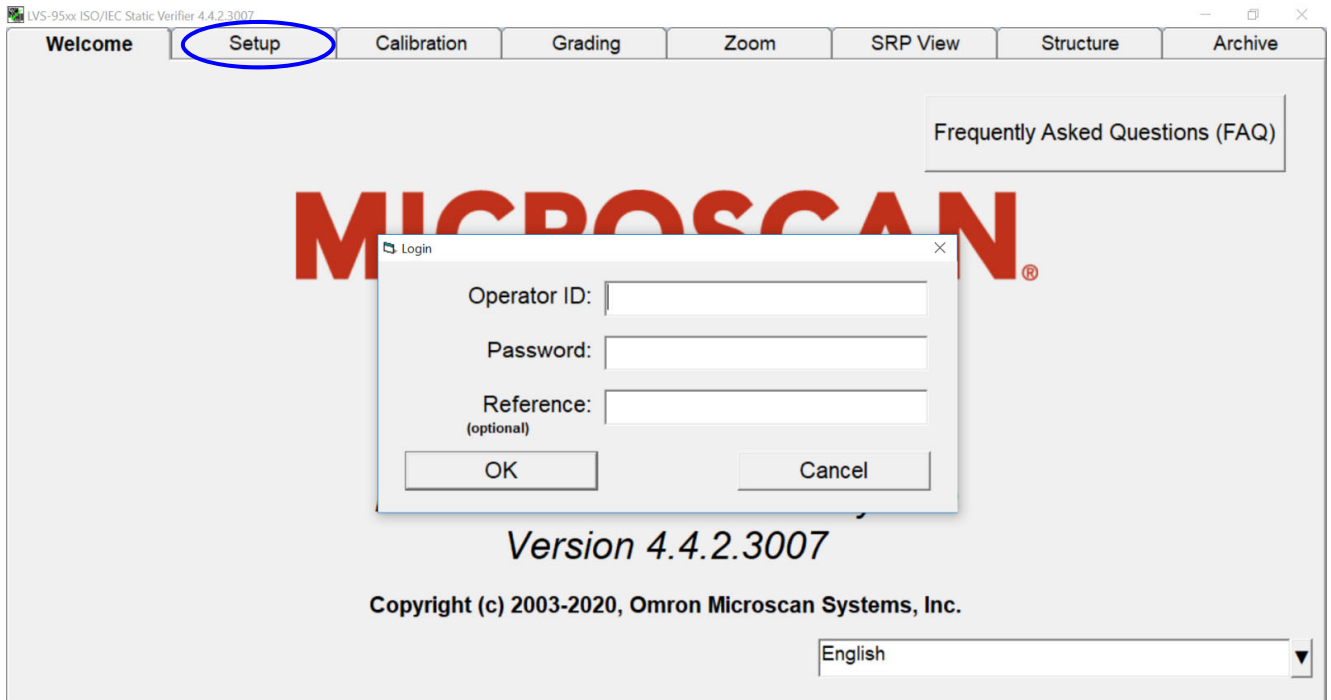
LVS-95xx ISO/IEC Static Verifier 4.4.2.3007

Welcome | Setup | Calibration | Grading | Zoom | SRP View | Structure | Archive

Frequently Asked Questions (FAQ)

MICROSCAN®

Login

Operator ID:

Password:

Reference:
(optional)

OK

Cancel

Version 4.4.2.3007

Copyright (c) 2003-2020, Omron Microscan Systems, Inc.

English